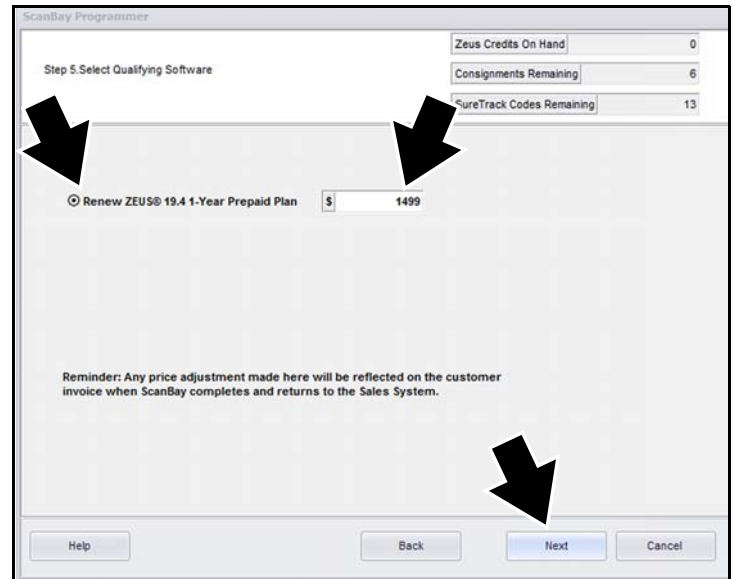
ScanBay Programmer

Step 5.Select Qualifying Software

Zeus Credits On Hand 0

Consignments Remaining 6

SureTrack Codes Remaining 13

Renew ZEUS® 19.4 1-Year Prepaid Plan $ 1499

Reminder: Any price adjustment made here will be reflected on the customer invoice when ScanBay completes and returns to the Sales System.

Help

Back

Next

Cancel